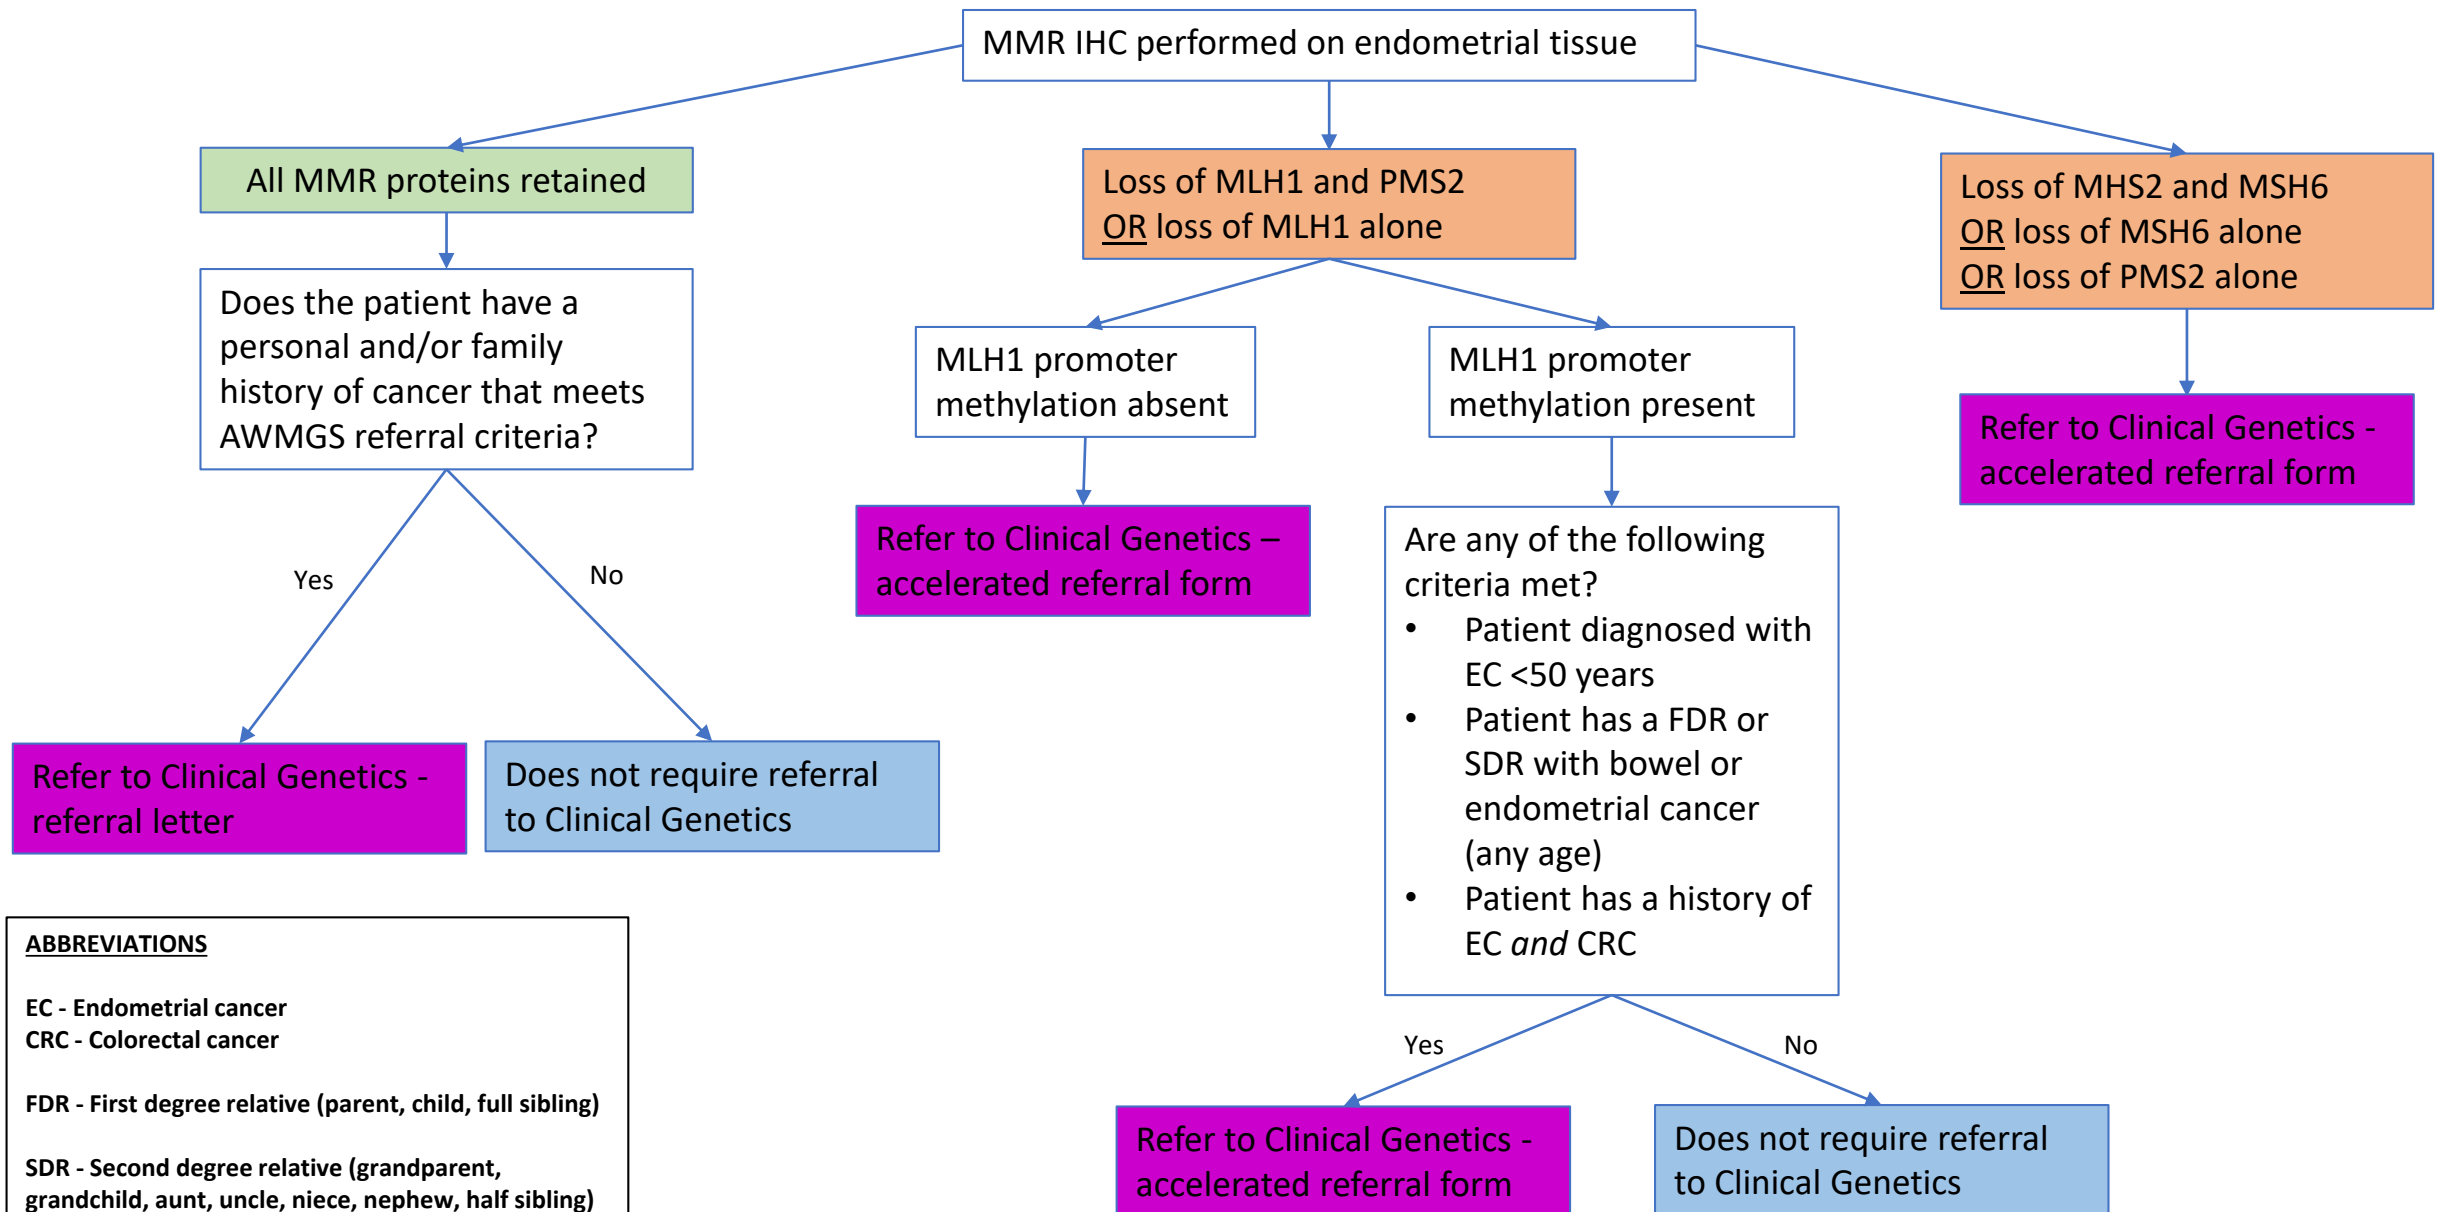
MMR IHC performed on endometrial tissue

All MMR proteins retained

Does the patient have a personal and/or family history of cancer that meets AWMGS referral criteria?

Yes

No

Refer to Clinical Genetics - referral letter

Does not require referral to Clinical Genetics

Loss of MLH1 and PMS2 OR loss of MLH1 alone

MLH1 promoter methylation absent

Refer to Clinical Genetics – accelerated referral form

MLH1 promoter methylation present

Are any of the following criteria met?
• Patient diagnosed with EC <50 years
• Patient has a FDR or SDR with bowel or endometrial cancer (any age)
• Patient has a history of EC *and* CRC

Yes

No

Refer to Clinical Genetics - accelerated referral form

Does not require referral to Clinical Genetics

Loss of MHS2 and MSH6 OR loss of MSH6 alone OR loss of PMS2 alone

Refer to Clinical Genetics - accelerated referral form

ABBREVIATIONS

EC - Endometrial cancer
CRC - Colorectal cancer

FDR - First degree relative (parent, child, full sibling)

SDR - Second degree relative (grandparent, grandchild, aunt, uncle, niece, nephew, half sibling)